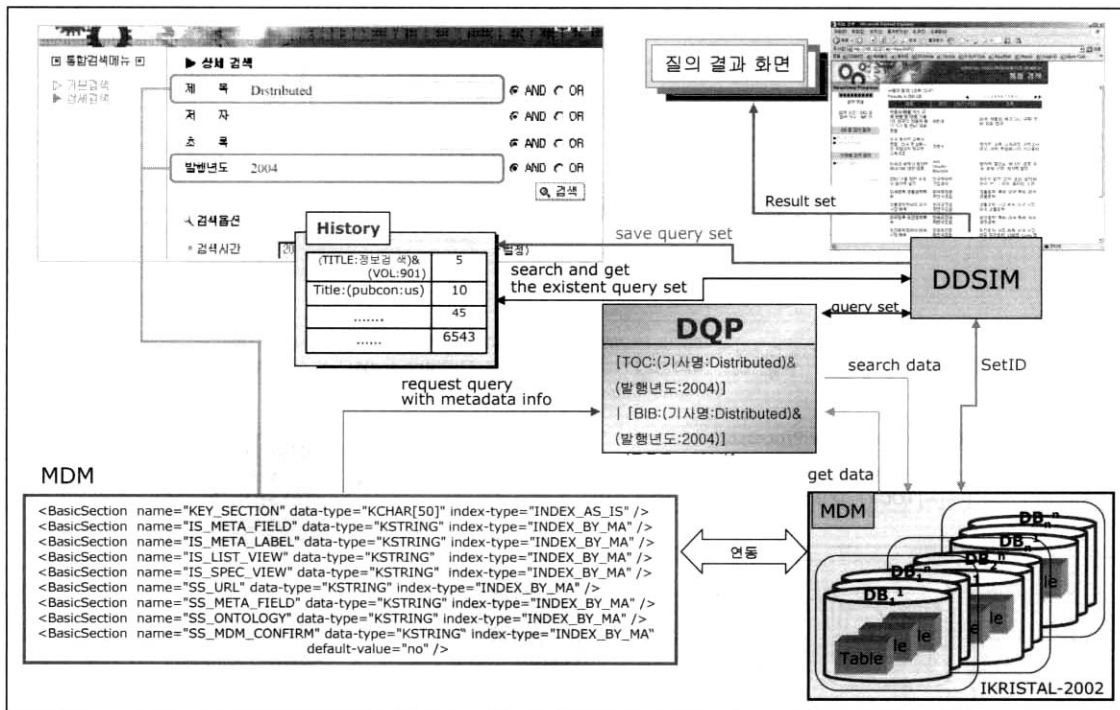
통합검색메뉴

▷ 기본검색
▶ 상세검색

▶ 상세 검색

제 목 Distributed
저 자
초 록
발행년도 2004

AND OR
AND OR
AND OR
AND OR

검색

검색옵션
검색시간

질의 결과 화면

Result set

save query set

History

| (TITLE:정보검 색)&(VOL:901) | 5 |
|---|---|
| Title:(pubcon:us) | 10 |
| ....... | 45 |
| ....... | 6543 |

search and get the existent query set

DDSIM

query set

DQP

[TOC:(기사명:Distributed)&(발행년도:2004)] | [BIB:(기사명:Distributed)&(발행년도:2004)]

request query with metadata info

search data

SetID

get data

MDM

<BasicSection name="KEY_SECTION" data-type="KCHAR[50]" index-type="INDEX_AS_IS" />
<BasicSection name="IS_META_FIELD" data-type="KSTRING" index-type="INDEX_BY_MA" />
<BasicSection name="IS_META_LABEL" data-type="KSTRING" index-type="INDEX_BY_MA" />
<BasicSection name="IS_LIST_VIEW" data-type="KSTRING" index-type="INDEX_BY_MA" />
<BasicSection name="IS_SPEC_VIEW" data-type="KSTRING" index-type="INDEX_BY_MA" />
<BasicSection name="SS_URL" data-type="KSTRING" index-type="INDEX_BY_MA" />
<BasicSection name="SS_META_FIELD" data-type="KSTRING" index-type="INDEX_BY_MA" />
<BasicSection name="SS_ONTOLOGY" data-type="KSTRING" index-type="INDEX_BY_MA" />
<BasicSection name="SS_MDM_CONFIRM" data-type="KSTRING" index-type="INDEX_BY_MA" default-value="no" />

연동

MDM

$DB_n^n$ $DB_n^1$ $DB_2^n$ $DB_1^n$ $DB_1^1$

Table le le le le

IKRISTAL-2002